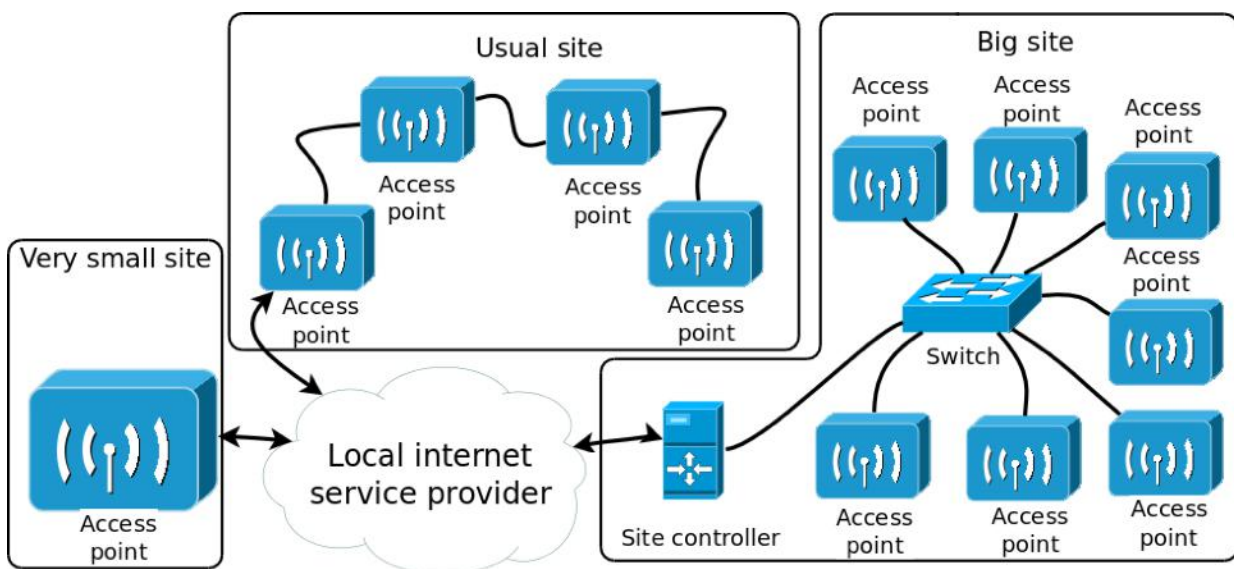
Usual site

Access point

Access point

Access point

Access point

Big site

Access point

Access point

Access point

Access point

Switch

Very small site

Access point

Local internet service provider

Site controller

Access point

Access point

Access point